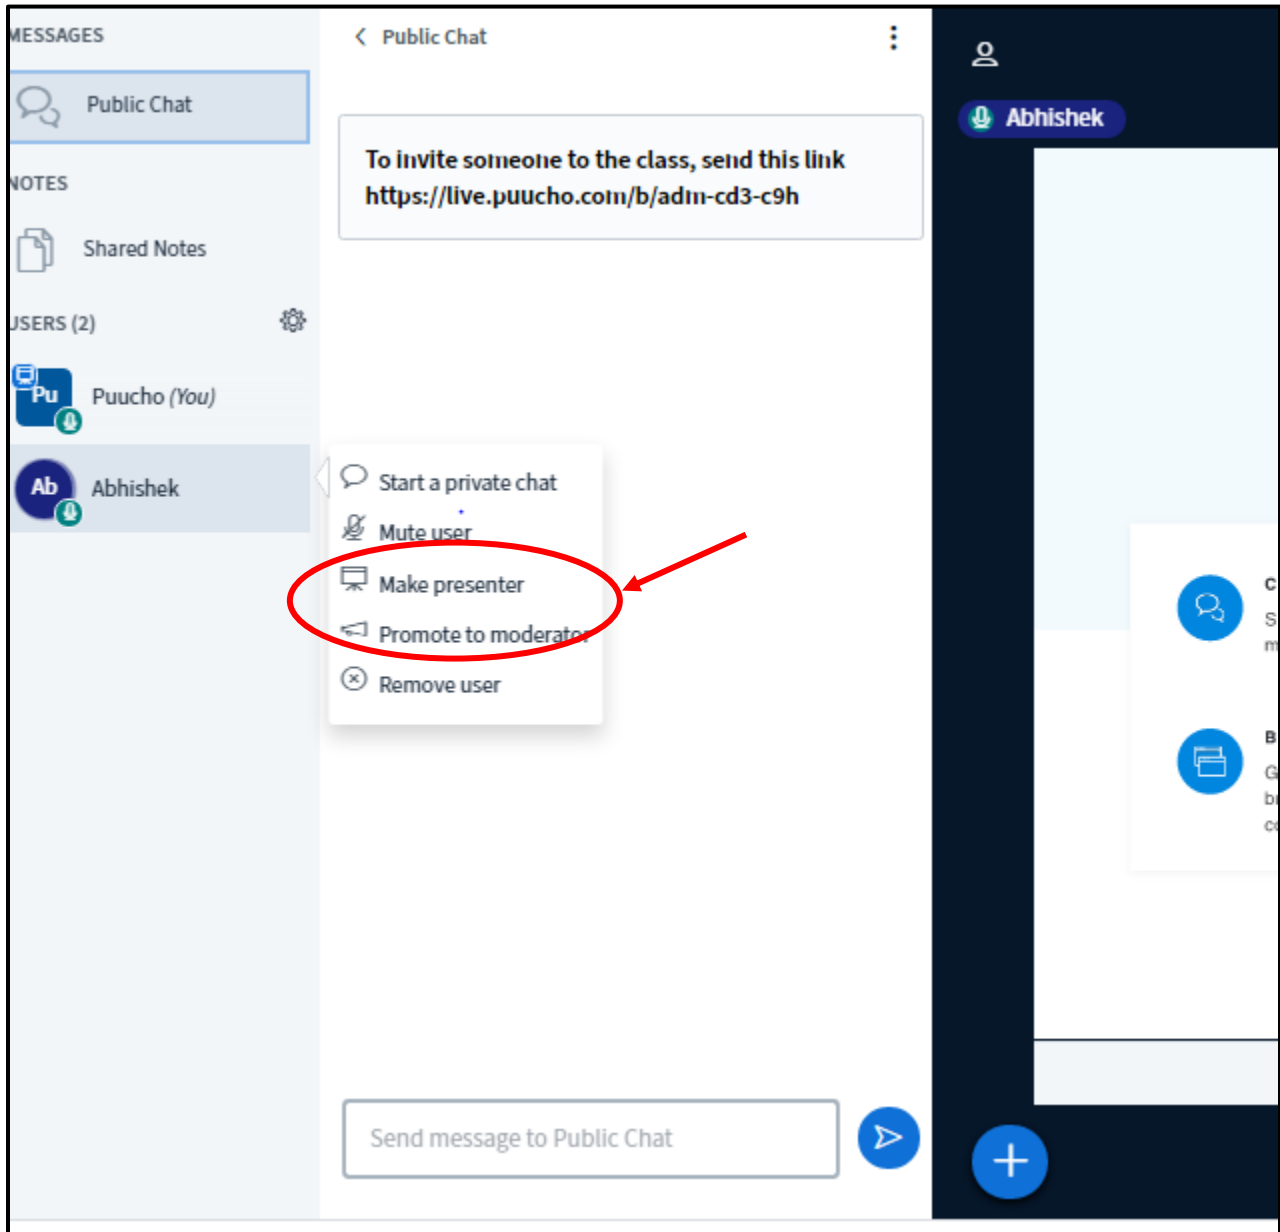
MESSAGES

Public Chat

NOTES

Shared Notes

USERS (2)

Pu Puucho (You)

Ab Abhishek

Public Chat

To invite someone to the class, send this link https://live.puucho.com/b/adm-cd3-c9h

Start a private chat

Mute user

Make presenter

Promote to moderator

Remove user

Send message to Public Chat

Abhishek

C

S

m

B

G

b

c